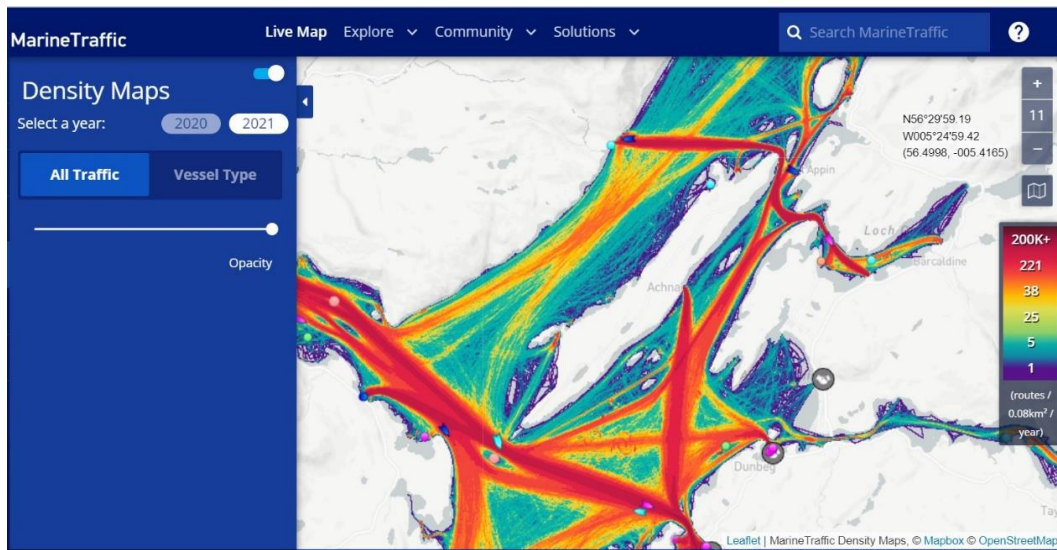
MarineTraffic

Live Map Explore Community Solutions

Search MarineTraffic

?

Density Maps

Select a year: 2020 2021

All Traffic Vessel Type

Opacity

+
11
−

N56°29'59.19
W005°24'59.42
(56.4998, -005.4165)

Appin

Loch

Barcaldine

Achna

Dunbeg

Tay

200K+
221
38
25
5
1
(routes / 0.08km² / year)

Leaflet | MarineTraffic Density Maps, © Mapbox © OpenStreetMap